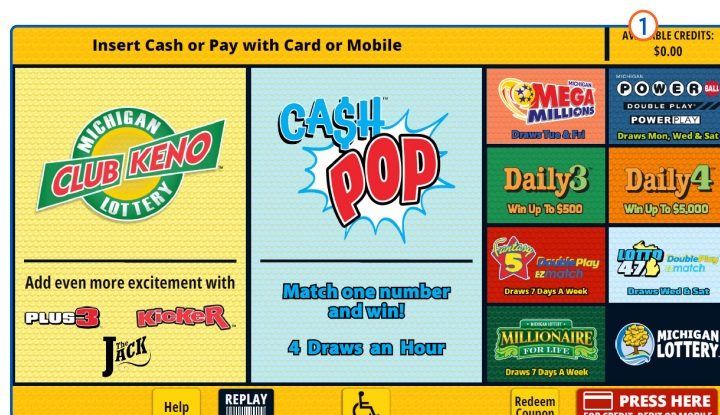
Insert Cash or Pay with Card or Mobile

1

AV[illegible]BLE CREDITS:
$0.00

MICHIGAN
CLUB KENO
LOTTERY

Add even more excitement with
PLUS3 KicKeR
THE JACK

CA$H POP

Match one number and win!

4 Draws an Hour

MICHIGAN
MEGA MILLIONS
Draws Tue & Fri

MICHIGAN
POWERBALL
DOUBLE PLAY
POWERPLAY
Draws Mon, Wed & Sat

Daily3
Win Up To $500

Daily4
Win Up To $5,000

Fantasy 5
Double Play
EZmatch
Draws 7 Days A Week

LOTTO 47
Double Play
EZmatch
Draws Wed & Sat

MICHIGAN LOTTERY
MILLIONAIRE FOR LIFE
Draws 7 Days A Week

MICHIGAN LOTTERY

Help

REPLAY

Redeem Coupon

PRESS HERE
FOR CREDIT, DEBIT OR MOBILE